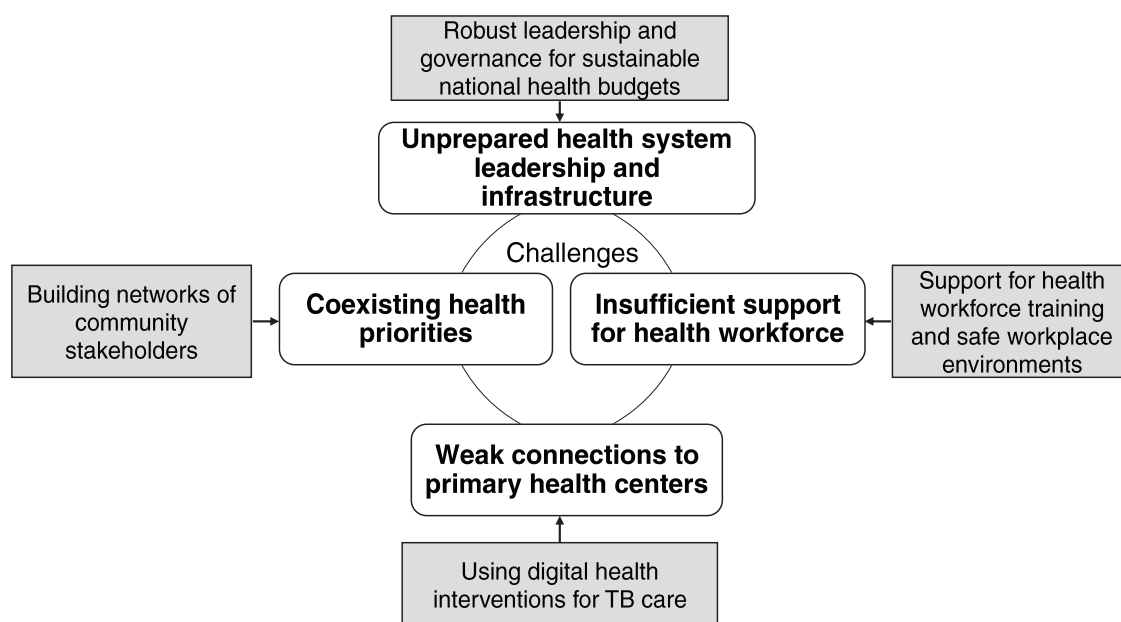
Robust leadership and governance for sustainable national health budgets

Unprepared health system leadership and infrastructure

Challenges

Building networks of community stakeholders

Coexisting health priorities

Insufficient support for health workforce

Support for health workforce training and safe workplace environments

Weak connections to primary health centers

Using digital health interventions for TB care